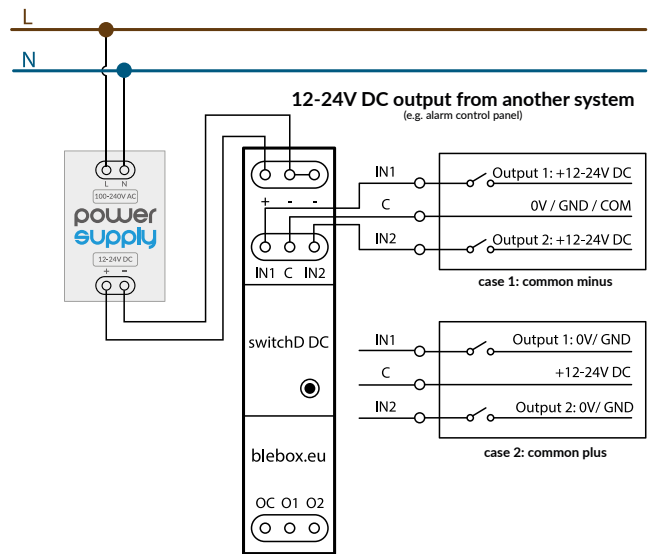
L

N

12-24V DC output from another system
(e.g. alarm control panel)

L N
100-240V AC
power
supply
12-24V DC
+ -

+ - -

IN1 C IN2

switchD DC

blebox.eu

OC O1 O2

IN1
C
IN2

Output 1: +12-24V DC
0V / GND / COM
Output 2: +12-24V DC

case 1: common minus

IN1
C
IN2

Output 1: 0V/ GND
+12-24V DC
Output 2: 0V/ GND

case 2: common plus